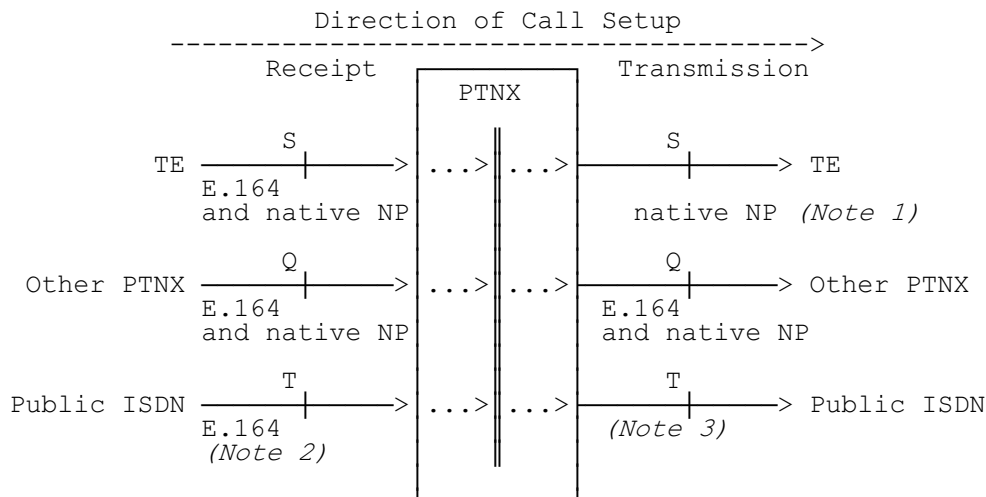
Direction of Call Setup
---------------------------------------->
Receipt

PTNX

Transmission

TE
S
E.164
and native NP
...>
...>
S
TE
native NP (Note 1)

Other PTNX
Q
E.164
and native NP
...>
...>
Q
Other PTNX
E.164
and native NP

Public ISDN
T
E.164
(Note 2)
...>
...>
T
Public ISDN
(Note 3)